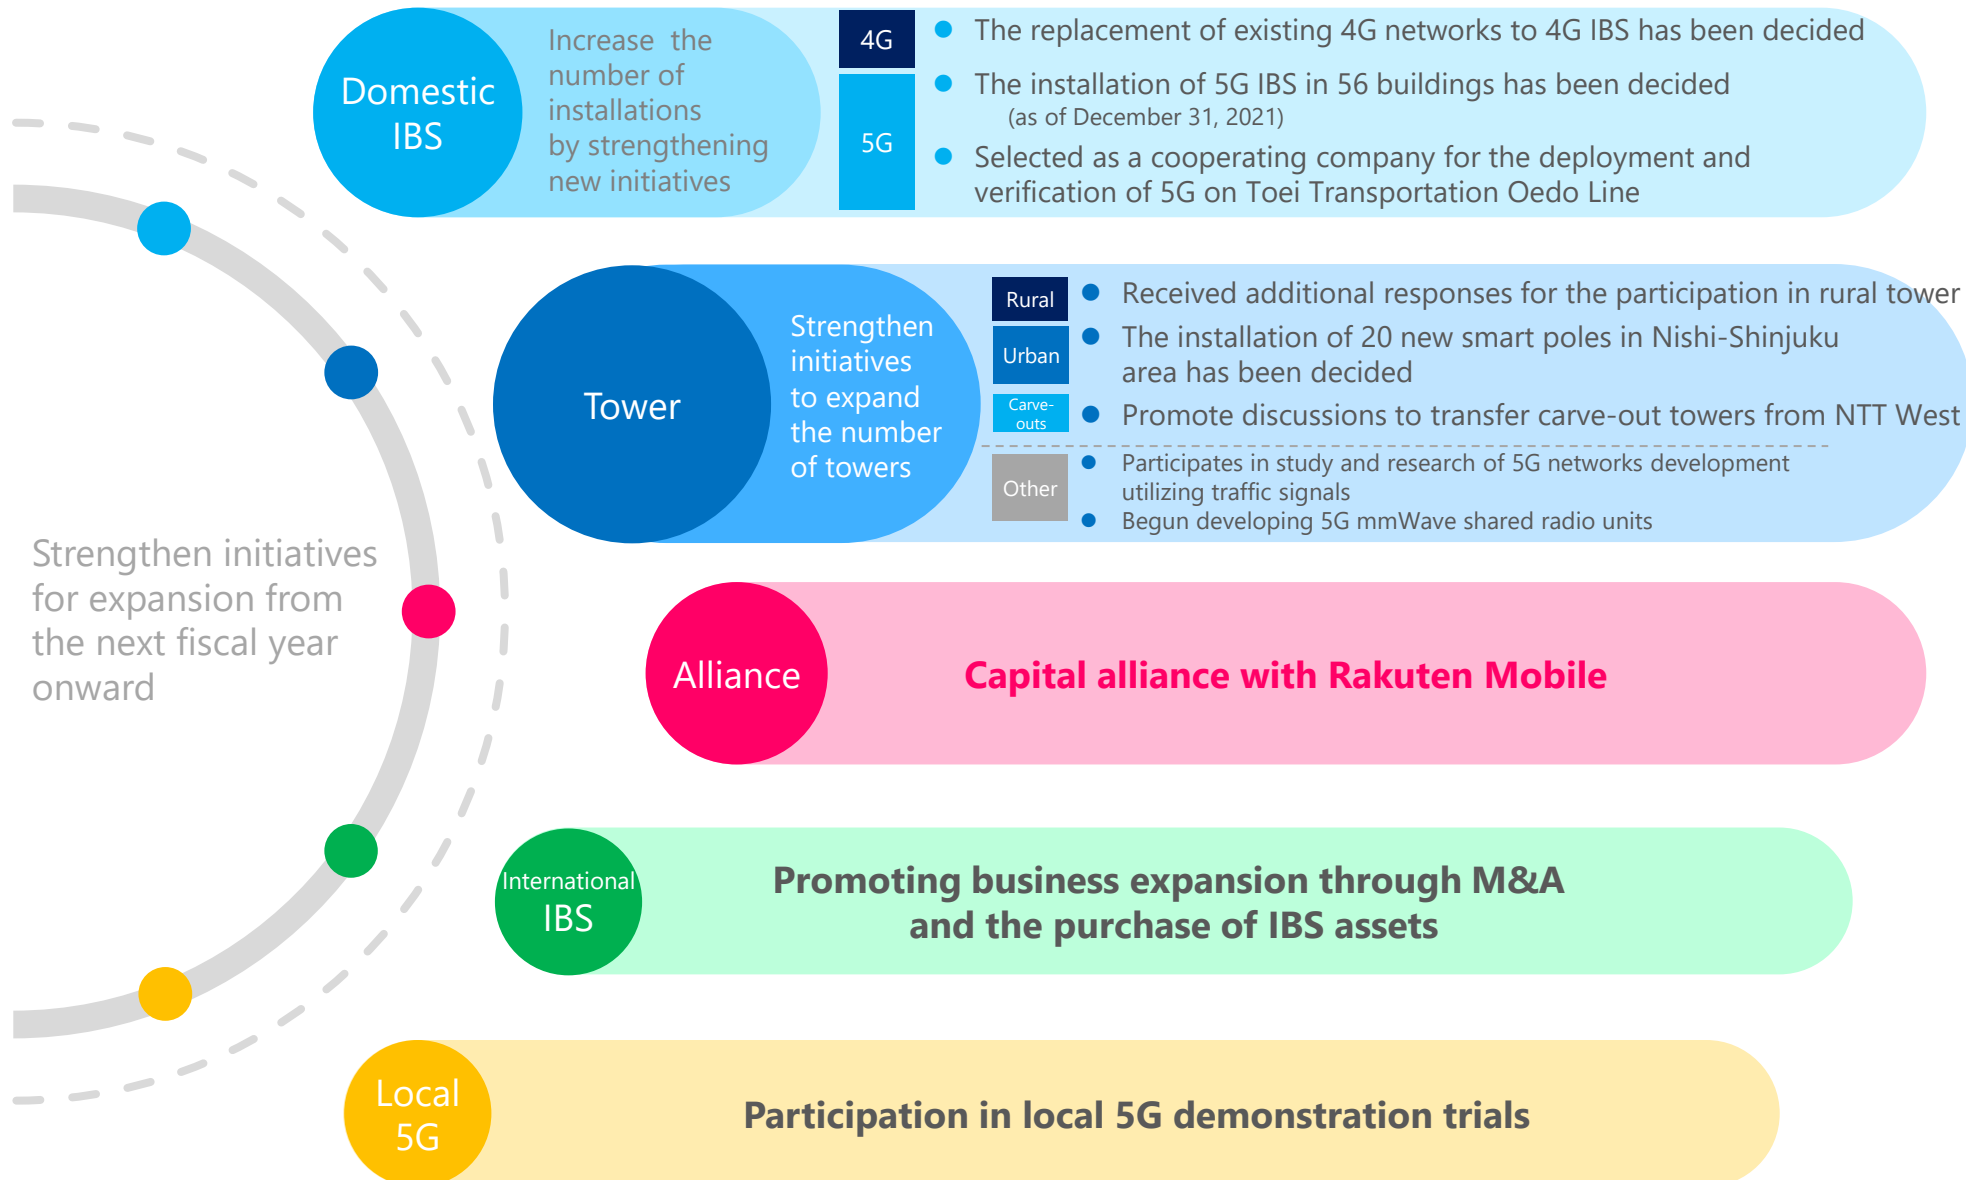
Domestic IBS

Increase the number of installations by strengthening new initiatives

4G

5G

The replacement of existing 4G networks to 4G IBS has been decided

The installation of 5G IBS in 56 buildings has been decided (as of December 31, 2021)

Selected as a cooperating company for the deployment and verification of 5G on Toei Transportation Oedo Line

Tower

Strengthen initiatives to expand the number of towers

Rural

Received additional responses for the participation in rural tower

Urban

The installation of 20 new smart poles in Nishi-Shinjuku area has been decided

Carve-outs

Promote discussions to transfer carve-out towers from NTT West

Other

Participates in study and research of 5G networks development utilizing traffic signals

Begun developing 5G mmWave shared radio units

Strengthen initiatives for expansion from the next fiscal year onward

Alliance

Capital alliance with Rakuten Mobile

International IBS

Promoting business expansion through M&A and the purchase of IBS assets

Local 5G

Participation in local 5G demonstration trials